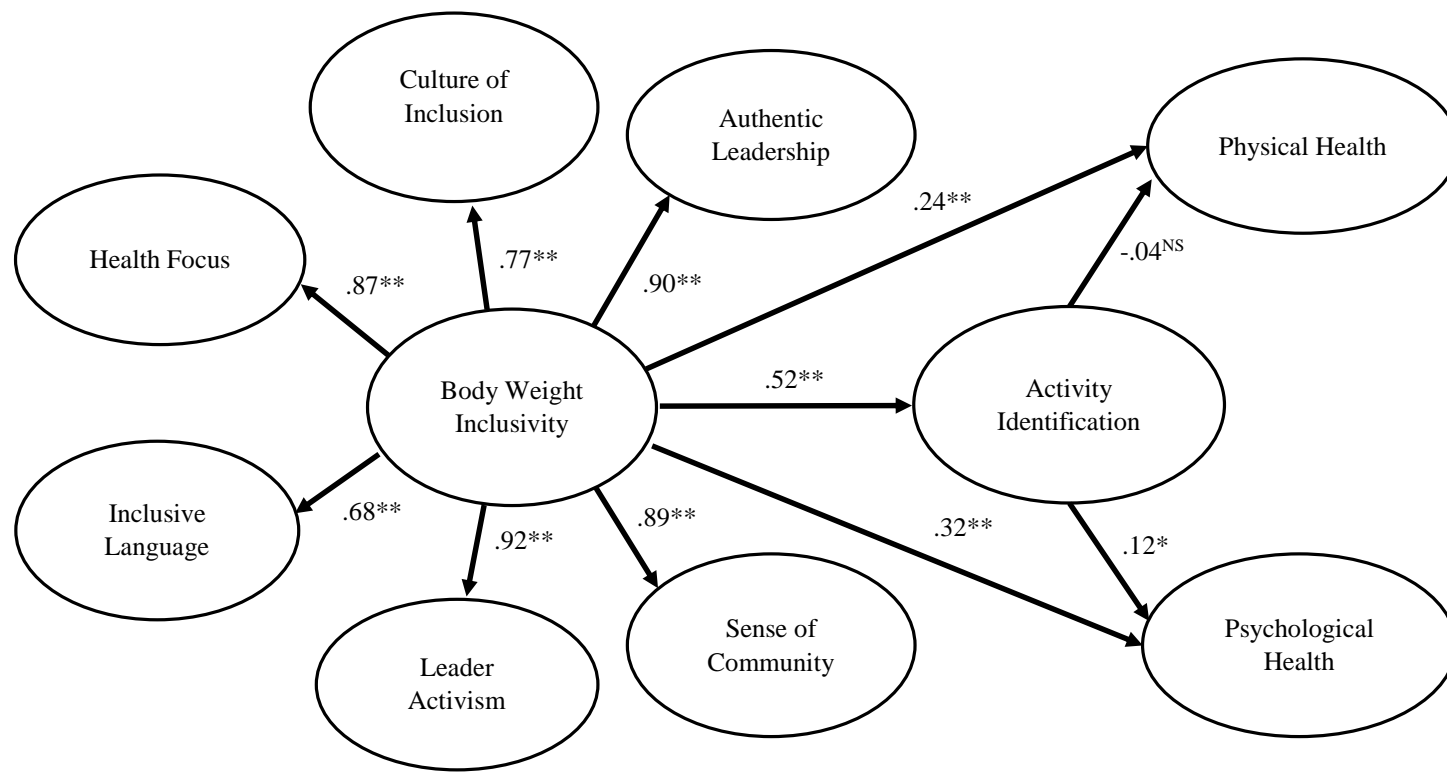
Culture of Inclusion

Authentic Leadership

Physical Health

Health Focus

.77**

.24**

.87**

.90**

$-.04^{NS}$

Body Weight Inclusivity

.52**

Activity Identification

Inclusive Language

.68**

.92**

.89**

.32**

.12*

Sense of Community

Psychological Health

Leader Activism